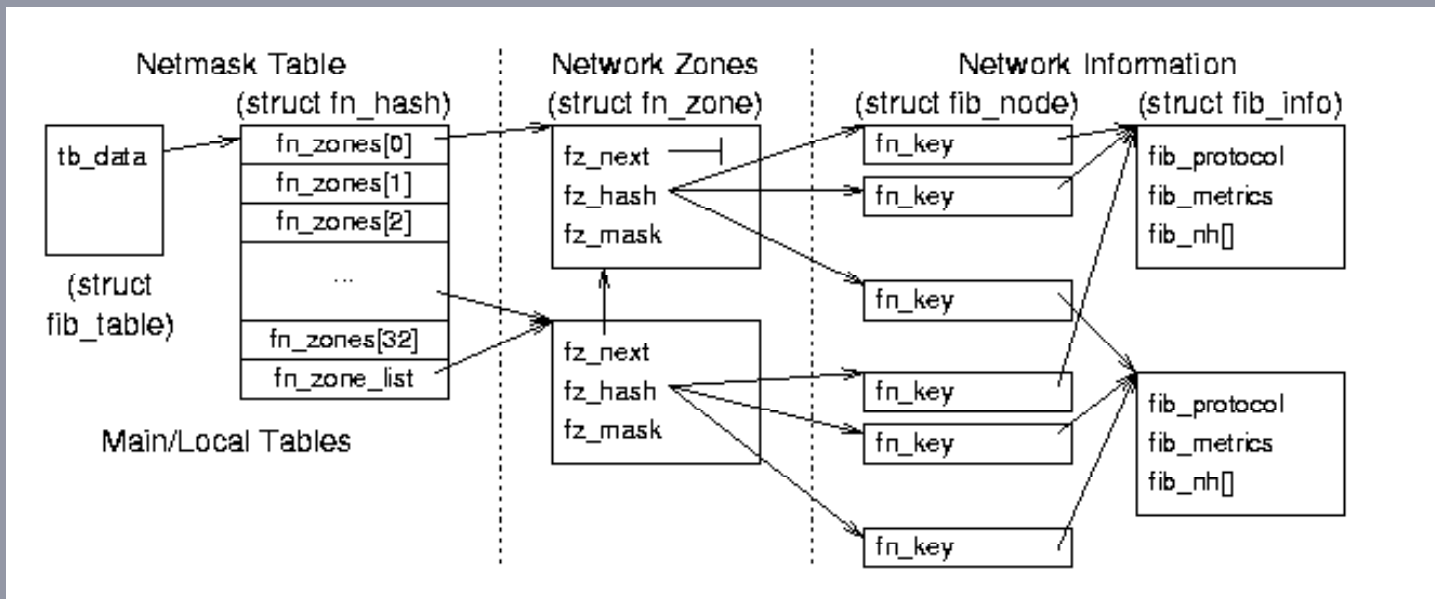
Netmask Table
(struct fn_hash)

Network Zones
(struct fn_zone)

Network Information
(struct fib_node) (struct fib_info)

tb_data

(struct fib_table)

fn_zones[0]
fn_zones[1]
fn_zones[2]
...
fn_zones[32]
fn_zone_list

Main/Local Tables

fz_next
fz_hash
fz_mask

fz_next
fz_hash
fz_mask

fn_key
fn_key
fn_key
fn_key
fn_key
fn_key

fib_protocol
fib_metrics
fib_nh[]

fib_protocol
fib_metrics
fib_nh[]